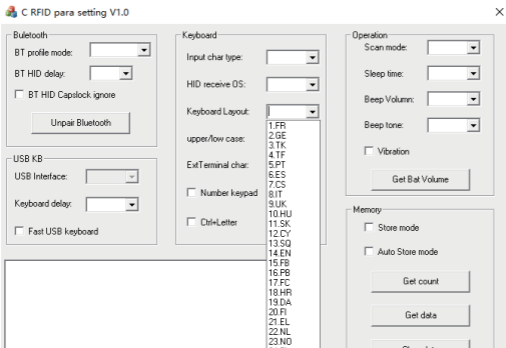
C RFID para setting V1.0

Buletooth

BT profile mode:

BT HID delay:

BT HID Capslock ignore

Unpair Bluetooth

USB KB

USB Interface:

Keyboard delay:

Fast USB keyboard

Keyboard

Input char type:

HID receive OS:

Keyboard Layout:

upper/low case:

ExtTerminal char:

Number keypad

Ctrl+Letter

1.FR
2.GE
3.TK
4.TF
5.PT
6.ES
7.CS
8.IT
9.UK
10.HU
11.SK
12.CY
13.SQ
14.EN
15.FB
16.PB
17.FC
18.HR
19.DA
20.FI
21.EL
22.NL
23.NO

Operation

Scan mode:

Sleep time:

Beep Volumn:

Beep tone:

Vibration

Get Bat Volume

Memory

Store mode

Auto Store mode

Get count

Get data

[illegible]